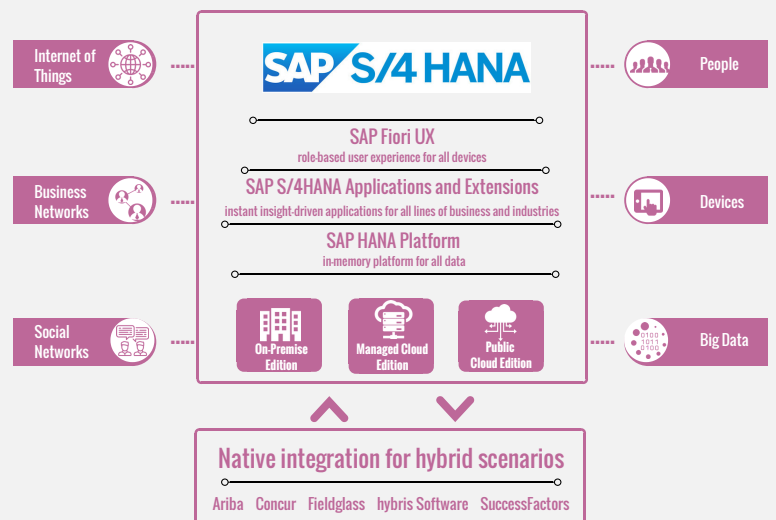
Internet of Things

Business Networks

Social Networks

SAP S/4HANA

SAP Fiori UX
role-based user experience for all devices

SAP S/4HANA Applications and Extensions
instant insight-driven applications for all lines of business and industries

SAP HANA Platform
in-memory platform for all data

On-Premise Edition

Managed Cloud Edition

Public Cloud Edition

People

Devices

0100 1011 0100

Big Data

Native integration for hybrid scenarios

Ariba Concur Fieldglass hybris Software SuccessFactors